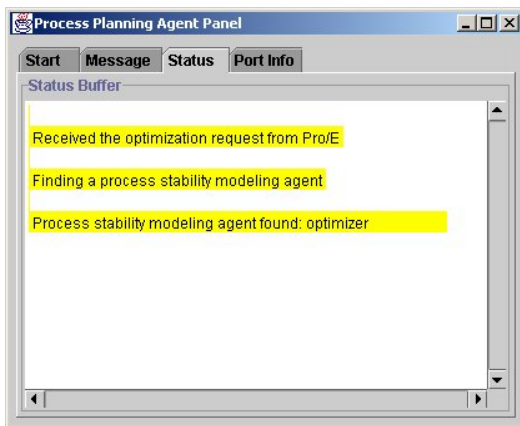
Process Planning Agent Panel

Start | Message | Status | Port Info

Status Buffer

Received the optimization request from Pro/E

Finding a process stability modeling agent

Process stability modeling agent found: optimizer